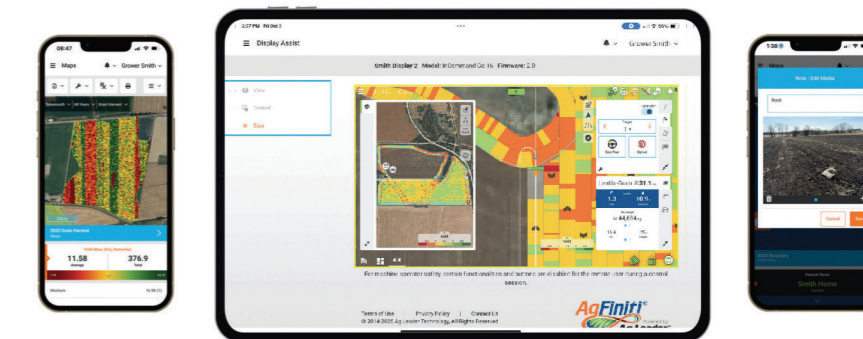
08:47

Maps

Grower Smith

2023 Corn Harvest

11.58

376.9

2:57 PM Fri Dec 3

Display Assist

Grower Smith

Smith Display 2 Model: InCommand Go 16 Firmware: 2.0

View

Control

Exit

For machine operator safety, certain functionalities and buttons are disabled for the remote user during a control session.

Terms of Use | Privacy Policy | Contact Us

© 2014-2025 Ag Leader Technology. All Rights Reserved.

AgFiniti

Powered by Ag Leader

1:38

Note - Edit Media

Rock

Cancel

Smith Home